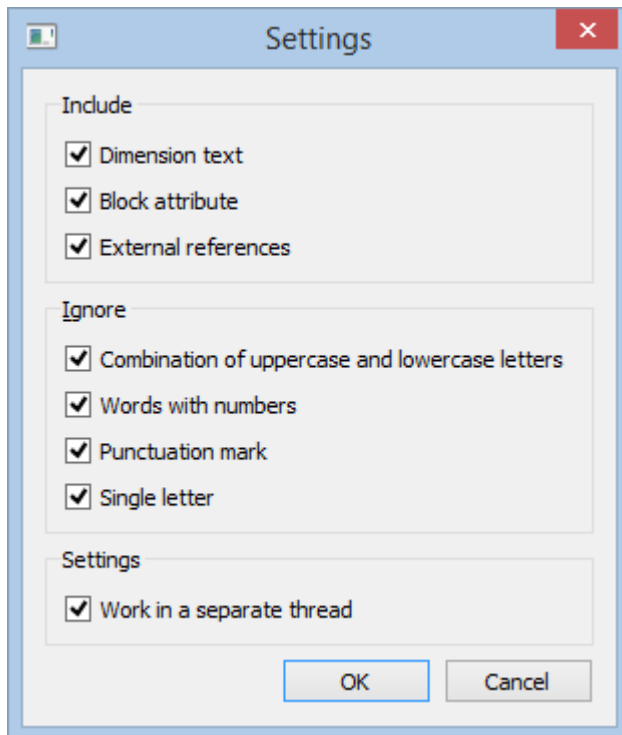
Settings

Include

Dimension text

Block attribute

External references

Ignore

Combination of uppercase and lowercase letters

Words with numbers

Punctuation mark

Single letter

Settings

Work in a separate thread

OK

Cancel